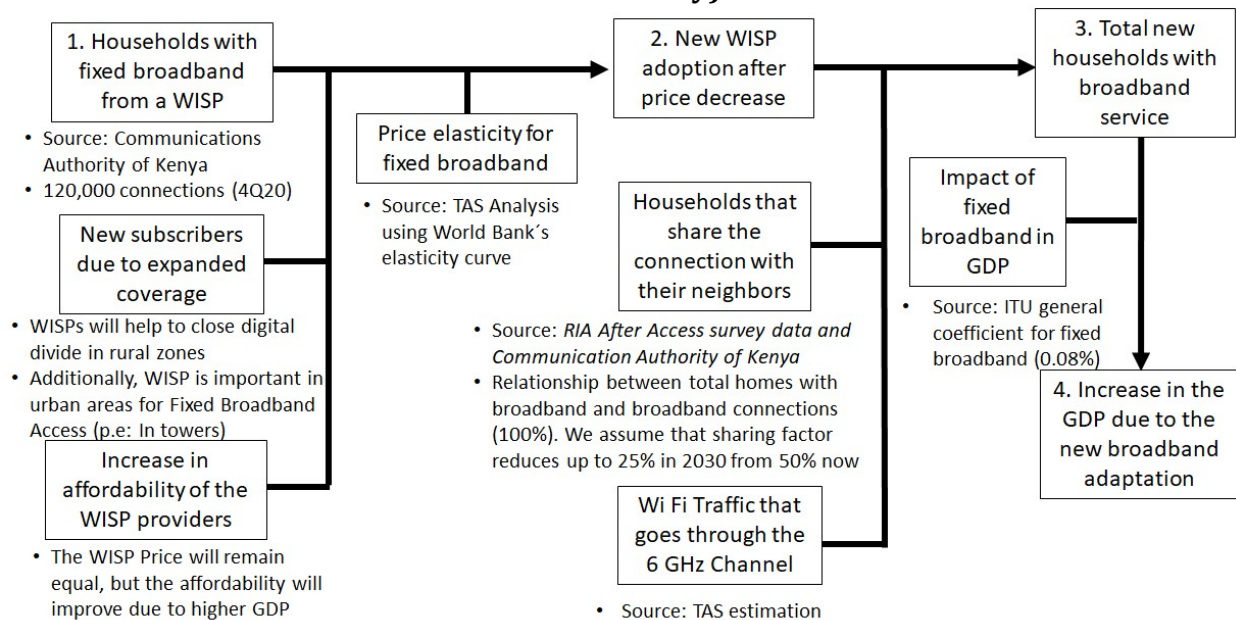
1. Households with fixed broadband from a WISP

• Source: Communications Authority of Kenya
• 120,000 connections (4Q20)

Price elasticity for fixed broadband

• Source: TAS Analysis using World Bank´s elasticity curve

2. New WISP adoption after price decrease

3. Total new households with broadband service

New subscribers due to expanded coverage

• WISPs will help to close digital divide in rural zones
• Additionally, WISP is important in urban areas for Fixed Broadband Access (p.e: In towers)

Households that share the connection with their neighbors

• Source: RIA After Access survey data and Communication Authority of Kenya
• Relationship between total homes with broadband and broadband connections (100%). We assume that sharing factor reduces up to 25% in 2030 from 50% now

Impact of fixed broadband in GDP

• Source: ITU general coefficient for fixed broadband (0.08%)

4. Increase in the GDP due to the new broadband adaptation

Increase in affordability of the WISP providers

• The WISP Price will remain equal, but the affordability will improve due to higher GDP

Wi Fi Traffic that goes through the 6 GHz Channel

• Source: TAS estimation